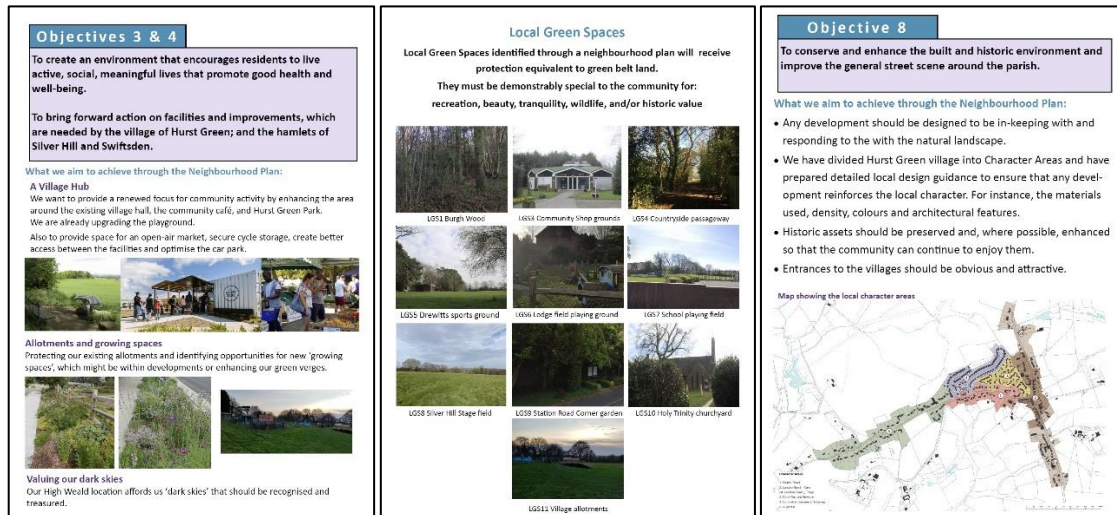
Objectives 3 & 4

To create an environment that encourages residents to live active, social, meaningful lives that promote good health and well-being.

To bring forward action on facilities and improvements, which are needed by the village of Hurst Green; and the hamlets of Silver Hill and Swiftsden.

What we aim to achieve through the Neighbourhood Plan:

A Village Hub
We want to provide a renewed focus for community activity by enhancing the area around the existing village hall, the community café, and Hurst Green Park. We are already upgrading the playground.

Also to provide space for an open-air market, secure cycle storage, create better access between the facilities and optimise the car park.

Allotments and growing spaces
Protecting our existing allotments and identifying opportunities for new 'growing spaces', which might be within developments or enhancing our green verges.

Valuing our dark skies
Our High Weald location affords us 'dark skies' that should be recognised and treasured.

Local Green Spaces

Local Green Spaces identified through a neighbourhood plan will receive protection equivalent to green belt land.

They must be demonstrably special to the community for:
recreation, beauty, tranquility, wildlife, and/or historic value

LGS1 Burgh Wood

LGS3 Community Shop grounds

LGS4 Countryside passageway

LGS5 Drewitts sports ground

LGS6 Lodge field playing ground

LGS7 School playing field

LGS8 Silver Hill Stage field

LGS9 Station Road Corner garden

LGS10 Holy Trinity churchyard

LGS11 Village allotments

Objective 8

To conserve and enhance the built and historic environment and improve the general street scene around the parish.

What we aim to achieve through the Neighbourhood Plan:

• Any development should be designed to be in-keeping with and responding to the with the natural landscape.

• We have divided Hurst Green village into Character Areas and have prepared detailed local design guidance to ensure that any development reinforces the local character. For instance, the materials used, density, colours and architectural features.

• Historic assets should be preserved and, where possible, enhanced so that the community can continue to enjoy them.

• Entrances to the villages should be obvious and attractive.

Map showing the local character areas

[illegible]